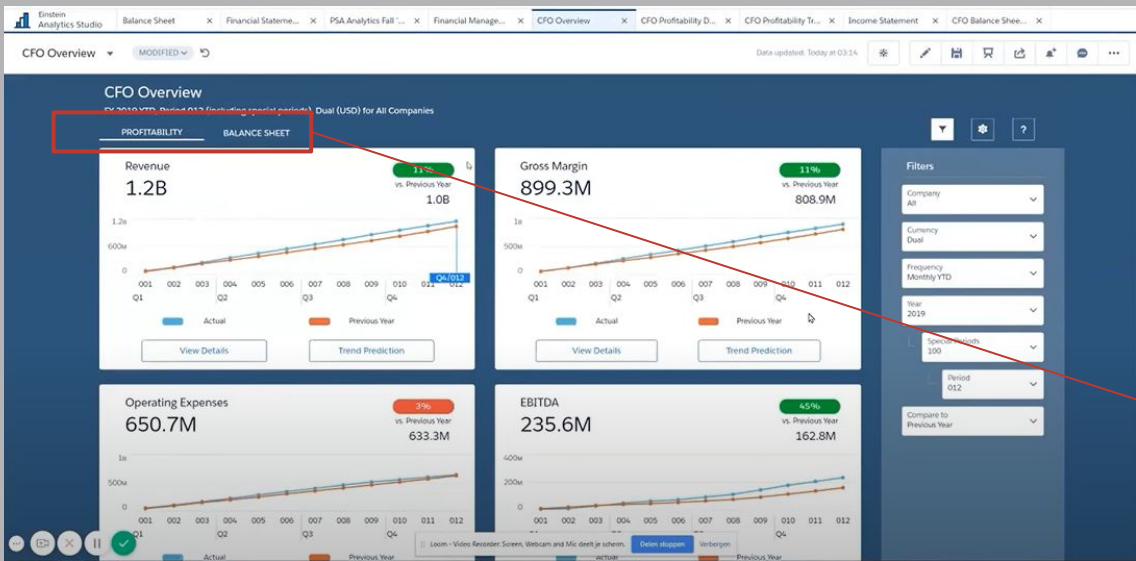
Einstein Analytics Studio | Balance Sheet × | Financial Stateme... × | PSA Analytics Fall '... × | Financial Manage... × | CFO Overview × | CFO Profitability D... × | CFO Profitability Tr... × | Income Statement × | CFO Balance Shee... ×

CFO Overview ▾ MODIFIED ▾

Data updated: Today at 03:14

CFO Overview

FY 2019 YTD, Period 012 (including special periods), Dual (USD) for All Companies

PROFITABILITY BALANCE SHEET

Revenue
1.2B
11%
vs. Previous Year
1.0B

1.2B
600M
0
001 002 003 004 005 006 007 008 009 010 011 012
Q1 Q2 Q3 Q4
Q4/012

Actual Previous Year

View Details Trend Prediction

Gross Margin
899.3M
11%
vs. Previous Year
808.9M

1B
500M
0
001 002 003 004 005 006 007 008 009 010 011 012
Q1 Q2 Q3 Q4

Actual Previous Year

View Details Trend Prediction

Operating Expenses
650.7M
3%
vs. Previous Year
633.3M

1B
500M
0
001 002 003 004 005 006 007 008 009 010 011 012

Actual Previous Year

EBITDA
235.6M
45%
vs. Previous Year
162.8M

400M
200M
0
001 002 003 004 005 006 007 008 009 010 011 012

Actual Previous Year

Filters

Company
All

Currency
Dual

Frequency
Monthly YTD

Year
2019

Special Periods
100

Period
012

Compare to
Previous Year

Loom - Video Recorder: Screen, Webcam and Mic deelt je scherm. Delen stoppen Verbergen